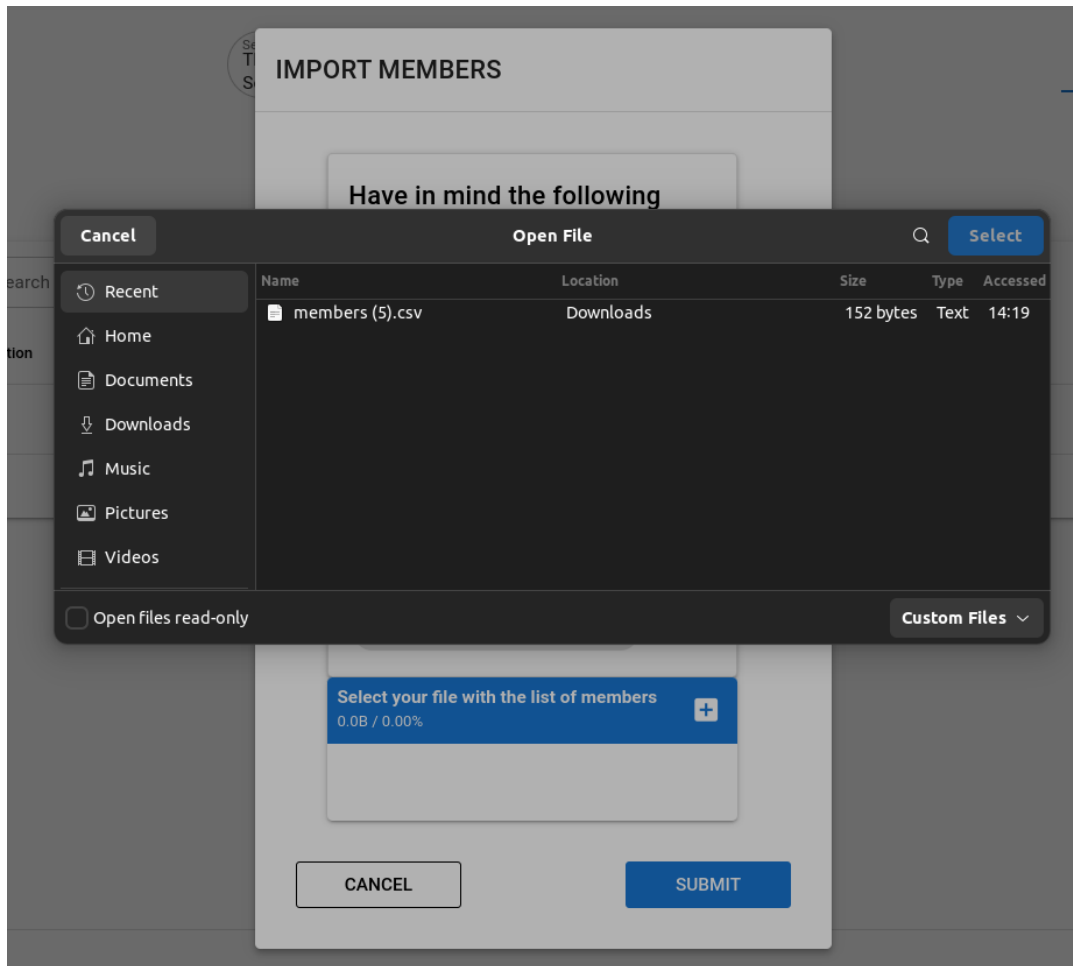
IMPORT MEMBERS

Have in mind the following

Cancel
Open File
Select

Recent
Home
Documents
Downloads
Music
Pictures
Videos

| Name | Location | Size | Type | Accessed |
|---|---|---|---|---|
| members (5).csv | Downloads | 152 bytes | Text | 14:19 |

Open files read-only
Custom Files

earch
tion

Select your file with the list of members
0.0B / 0.00%

CANCEL
SUBMIT